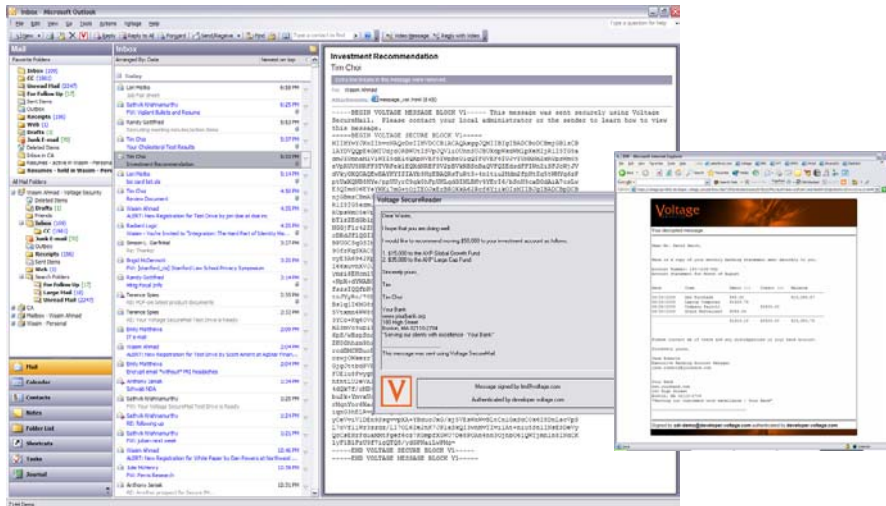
Inbox - Microsoft Outlook

File Edit View Go Tools Actions Voltage Help

Type a question for help

New Reply Reply to All Forward Send/Receive Find Type a contact to find Voltage Message Reply with Voltage

Mail

Favorite Folders

Inbox (109)
CC (382)
Unread Mail (2247)
For Follow Up (17)
Sent Items
Outbox
Receipts (166)
Web (3)
Drafts (1)
Junk E-mail (50)
Deleted Items
Inbox in CA

All Mail Folders

Inbox

Arranged By: Date Newest on top

Today

Lori Mallia
Sathvik Krishnamurthy
Randy Gottfried
Tim Cho
Your Cholesterol Test Results
Tim Choi 6:32 PM
Investment Recommendation
Lori Mallia
Tim Cho
Wasim Ahmad
Raghavendra
Gregory Garfinkel
Brigid McDermott
Randy Gottfried
Terence Spies
Terence Spies
Emily Matthews
Wasim Ahmad
Emily Matthews
Anthony Jamak
Sathvik Krishnamurthy
Sathvik Krishnamurthy
Wasim Ahmad
Julie McHenry
Anthony Jamak

Mail
Calendar
Contacts
Notes
Folder List
Shortcuts
Tasks
Journal

Investment Recommendation
Tim Choi

To: Wasim Ahmad
Attachments: message_rwt.html (6 KB)

-----BEGIN VOLTAGE MESSAGE BLOCK V1----- This message was sent securely using Voltage SecureMail. Please contact your local administrator or the sender to learn how to view this message.
-----BEGIN VOLTAGE SECURE BLOCK V1-----

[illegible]

-----END VOLTAGE SECURE BLOCK V1-----
-----END VOLTAGE MESSAGE BLOCK V1-----

Voltage SecureReader

Dear Wasim,

I hope that you are doing well.

I would like to recommend moving $50,000 to your investment account as follows:

1. $15,000 to the AVP Global Growth Fund
2. $35,000 to the AVP Large Cap Fund

Sincerely yours,

Tim

Tim Choi

Your Bank
www.yourbank.org
100 High Street
Boston, MA 02110-2794
"Serving our clients with excellence - Your Bank"

This message was sent using Voltage SecureMail.

Message signed by tim@voltage.com

Authenticated by developer.voltage.com

Voltage

Your decrypted message

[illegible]

Signed by sal-demo@developer-voltage.com authenticated by developer.voltage.com

1348 Items